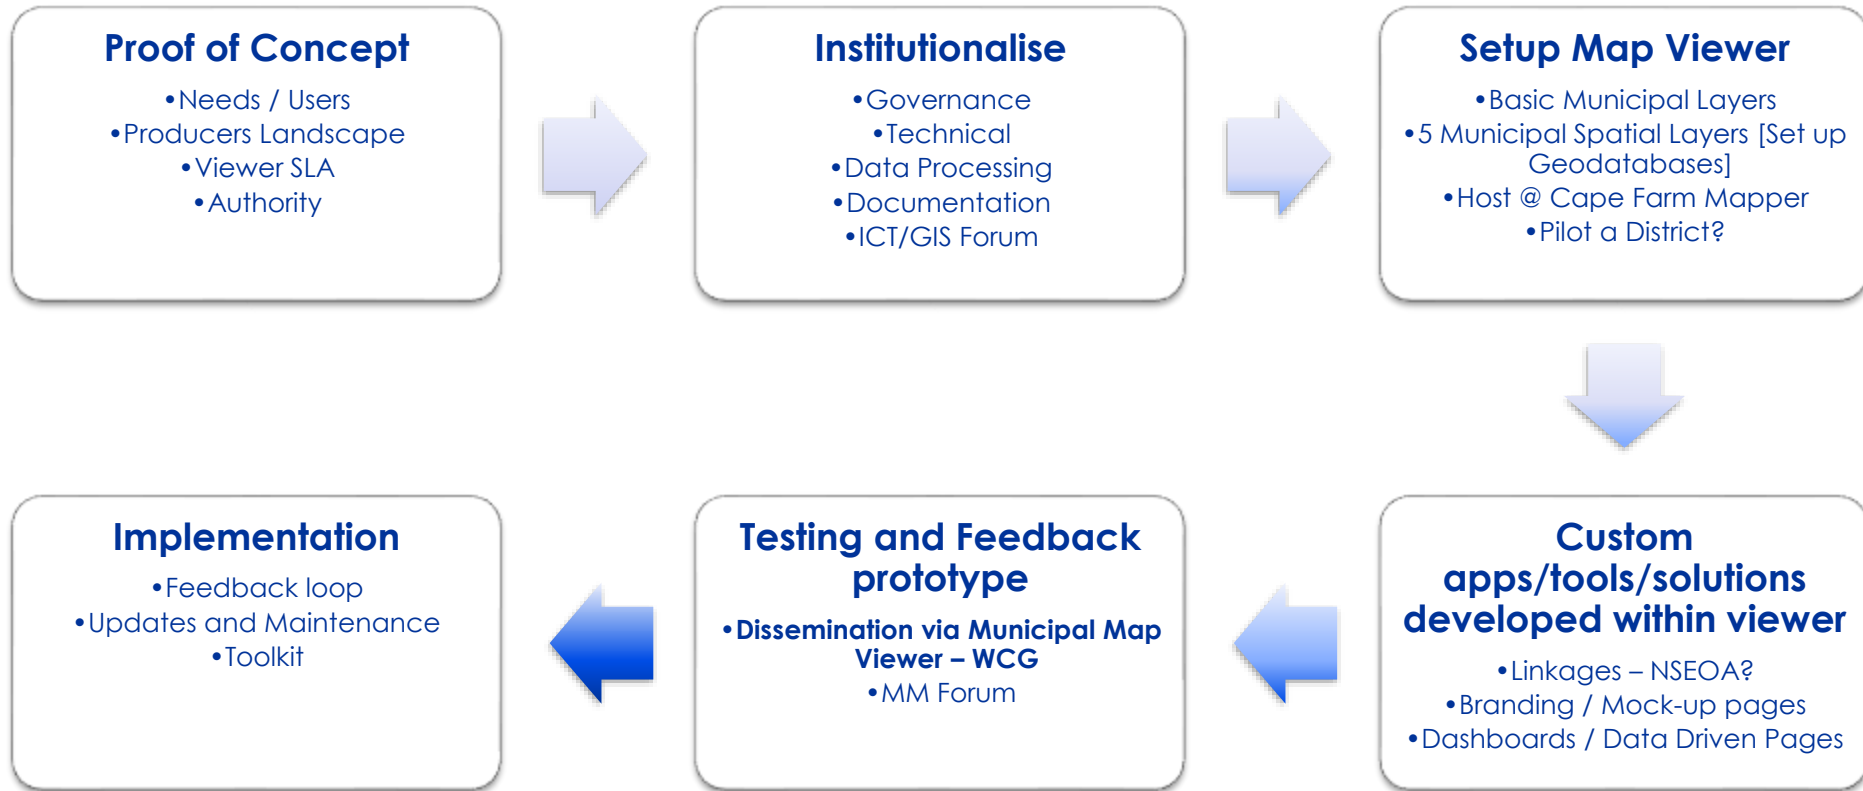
Proof of Concept

•Needs / Users
•Producers Landscape
•Viewer SLA
•Authority

Institutionalise

•Governance
•Technical
•Data Processing
•Documentation
•ICT/GIS Forum

Setup Map Viewer

•Basic Municipal Layers
•5 Municipal Spatial Layers [Set up Geodatabases]
•Host @ Cape Farm Mapper
•Pilot a District?

Custom apps/tools/solutions developed within viewer

•Linkages – NSEOA?
•Branding / Mock-up pages
•Dashboards / Data Driven Pages

Testing and Feedback prototype

•Dissemination via Municipal Map Viewer – WCG
•MM Forum

Implementation

•Feedback loop
•Updates and Maintenance
•Toolkit